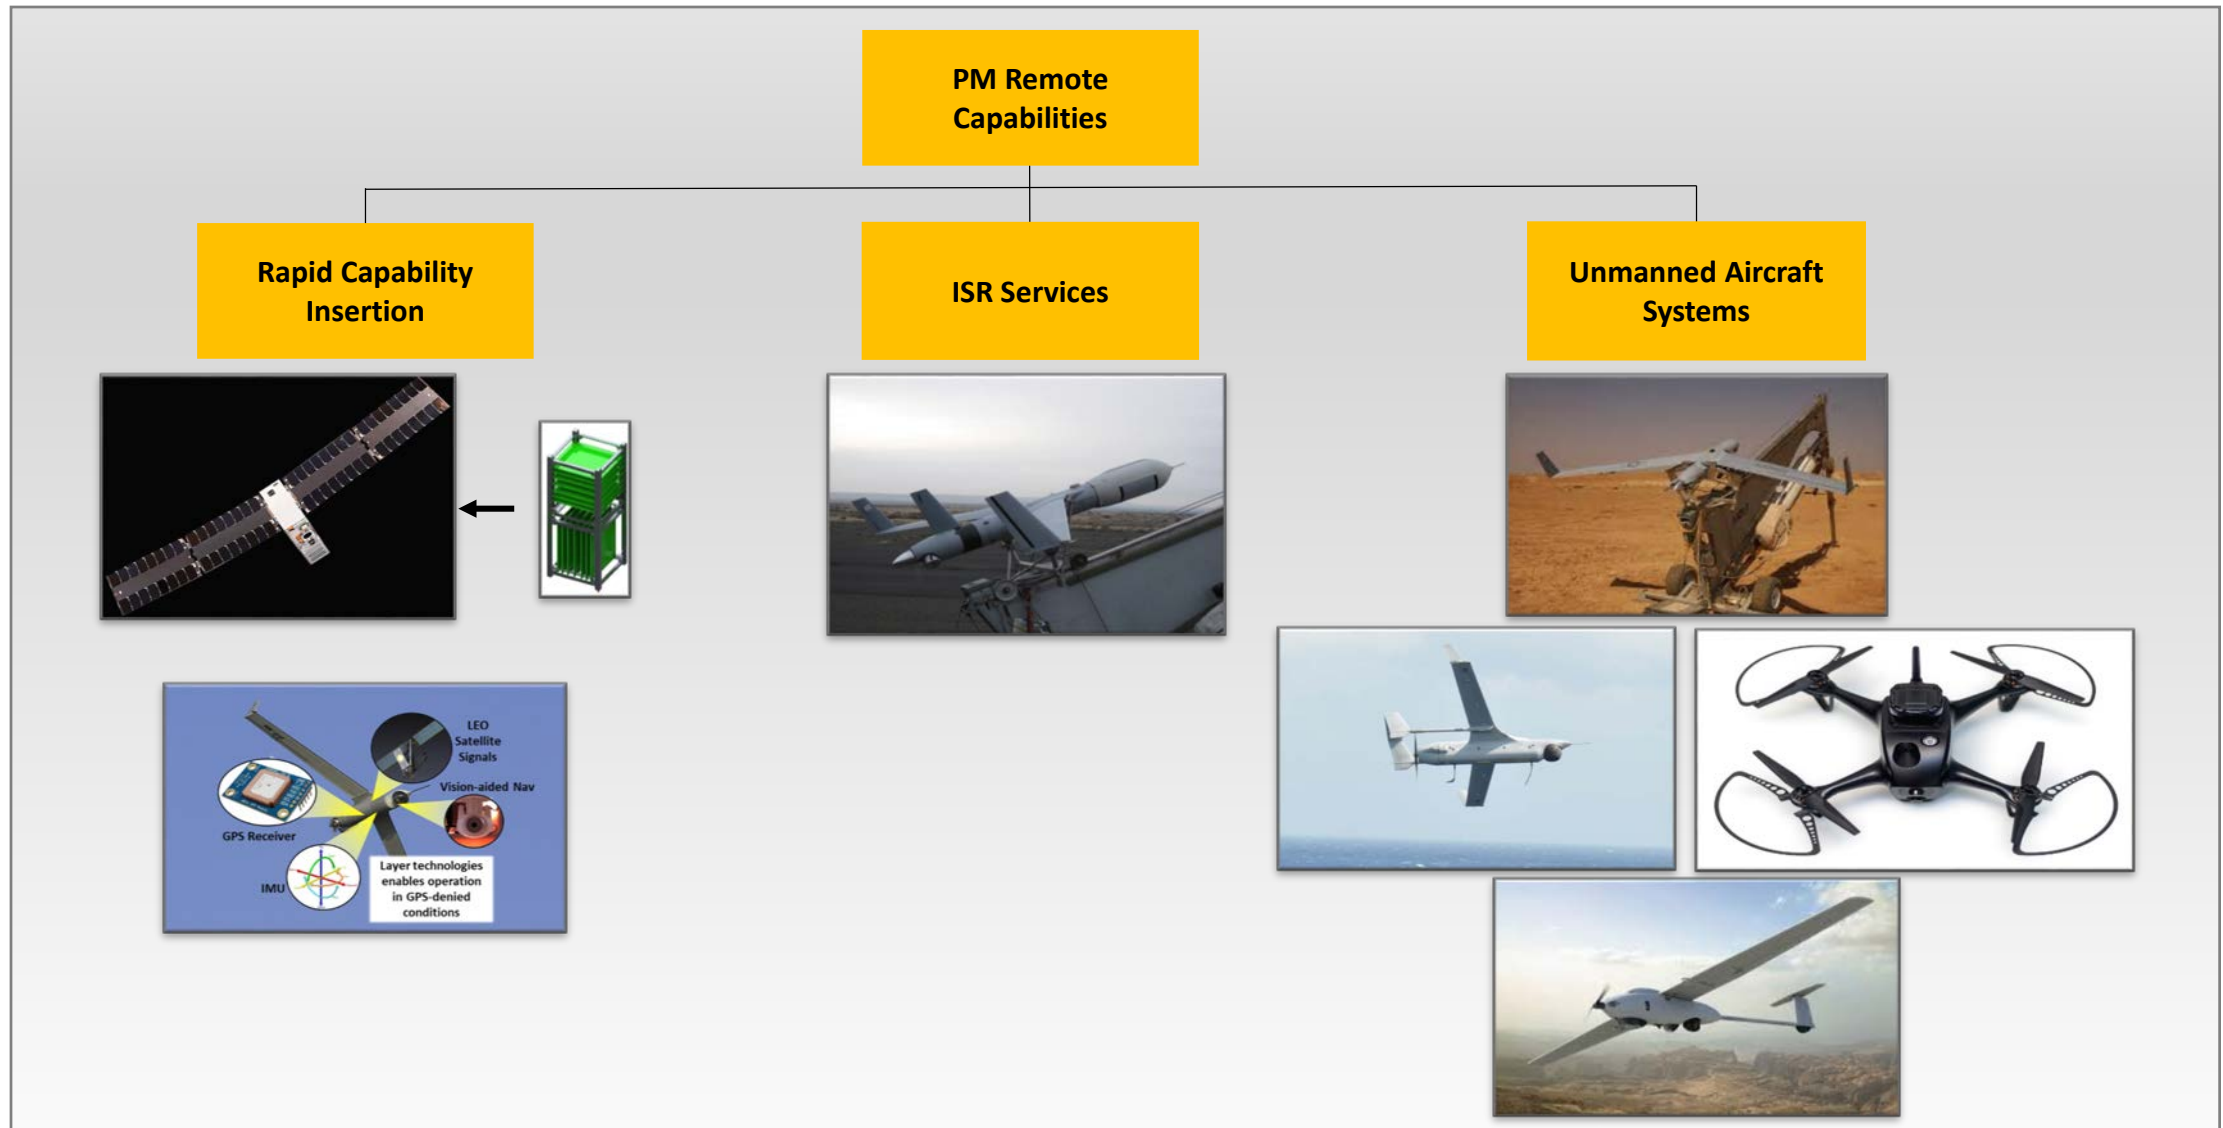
PM Remote Capabilities

Rapid Capability Insertion

ISR Services

Unmanned Aircraft Systems

LEO Satellite Signals

Vision-aided Nav

GPS Receiver

IMU

Layer technologies enables operation in GPS-denied conditions